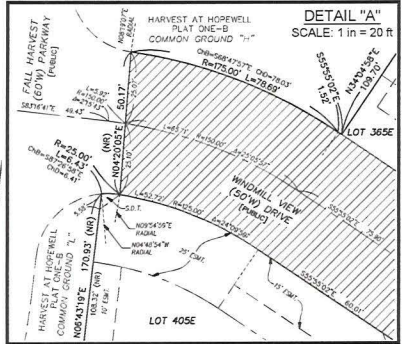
DETAIL "A"
SCALE: 1 in = 20 ft

HARVEST AT HOPEWELL
PLAT ONE-B
COMMON GROUND "H"

FALL HARVEST
(60'W) PARKWAY
(Public)

CH=S68°47'57"E CH=78.03'
R=175.00' L=78.69'

S55°55'02"E
1.52'

N34°04'58"E
109.70'

LOT 365E

50.17'
N04°20'05"E
(NR)

R=25.00'
L=8.43'
CH=S87°36'07"E
CH=8.41'

WINDMILL VIEW
(50'W) DRIVE
(Public)

S.O.T.

N09°54'59"E
RADIAL

N04°46'54"W
RADIAL

HARVEST AT HOPEWELL
PLAT ONE-B
COMMON GROUND "L"

170.93' (NR)
N06°43'19"E

108.32' (NR)
10' ESMT.

25' CSMT.

15' ESMT.

S55°55'02"E
60.01'

LOT 405E

S83°16'41"E
49.43'

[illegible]